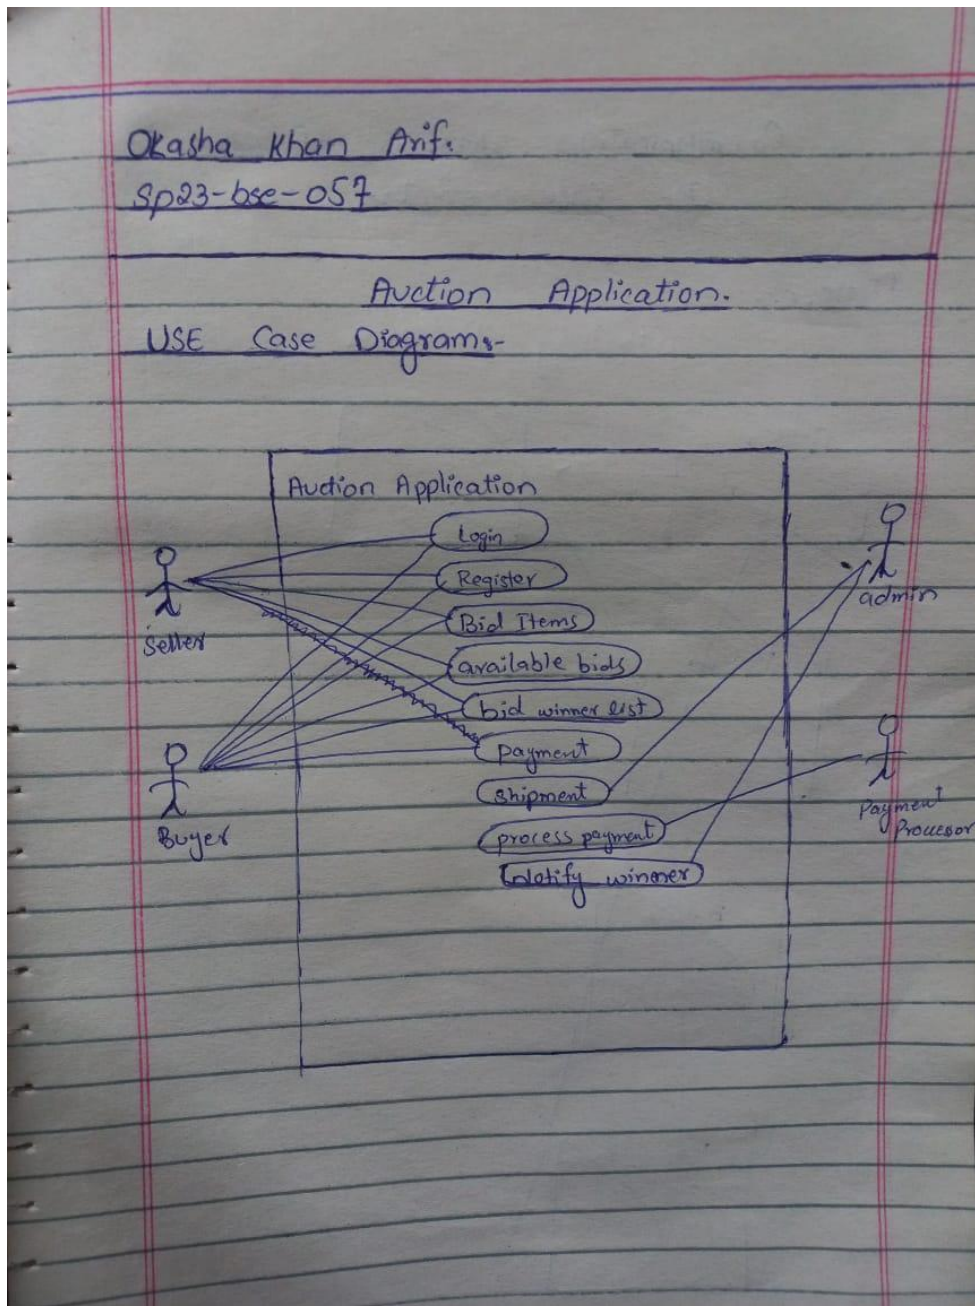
Okasha Khan Arif.
Sp23-bse-057

Auction Application.

USE Case Diagram:-

Auction Application
Login
Register
Bid Items
available bids
bid winner list
payment
Shipment
process payment
Notify winner

Seller
Buyer
admin
Payment Processor